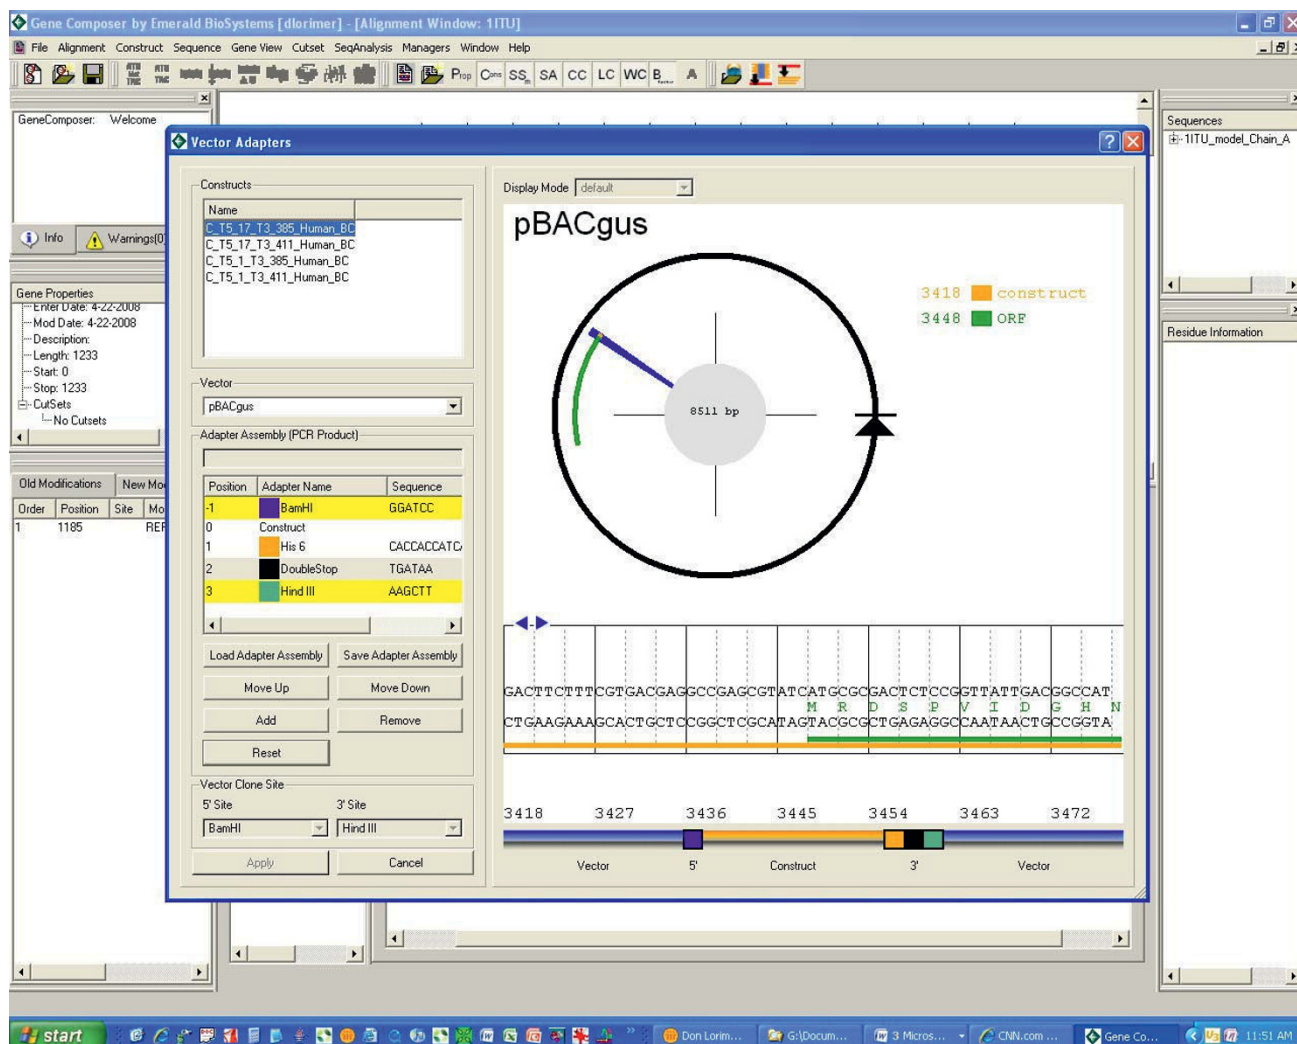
Gene Composer by Emerald BioSystems [dlorimer] - [Alignment Window: 1ITU]

File Alignment Construct Sequence Gene View Cutset SeqAnalysis Managers Window Help

Prop Cons SS SA CC LC WC B A

GeneComposer: Welcome

Info Warnings(0)

Gene Properties
Enter Date: 4-22-2008
Mod Date: 4-22-2008
Description:
Length: 1233
Start: 0
Stop: 1233
CutSets
No Cutsets

Old Modifications New Mo

| Order | Position | Site | Mo |
|---|---|---|---|
| 1 | 1185 | | REF |

Sequences
1ITU_model_Chain_A

Residue Information

Vector Adapters

Constructs
Name
C_T5_17_T3_385_Human_BC
C_T5_17_T3_411_Human_BC
C_T5_1_T3_385_Human_BC
C_T5_1_T3_411_Human_BC

Vector
pBACgus

Adapter Assembly (PCR Product)

| Position | Adapter Name | Sequence |
|---|---|---|
| -1 | BamHI | GGATCC |
| 0 | Construct | |
| 1 | His 6 | CACCACCATC |
| 2 | DoubleStop | TGATAA |
| 3 | Hind III | AAGCTT |

Load Adapter Assembly Save Adapter Assembly
Move Up Move Down
Add Remove
Reset

Vector Clone Site
5' Site 3' Site
BamHI Hind III

Apply Cancel

Display Mode default

pBACgus

3418 construct
3448 ORF

8511 bp

GACTTCTTTCGTGACGAGGCCGAGCGTATCATGCGCGACTCTCCGGTTATTGACGGCCAT
M R D S P V I D G H N
CTGAAGAAAGCACTGCTCCGGCTCGCATAGTACGCGCTGAGAGGCCAATAACTGCCGGTA

3418 3427 3436 3445 3454 3463 3472

Vector 5' Construct 3' Vector

start Don Lorim... G:\Docum... 3 Micros... CNN.com ... Gene Co... 11:51 AM